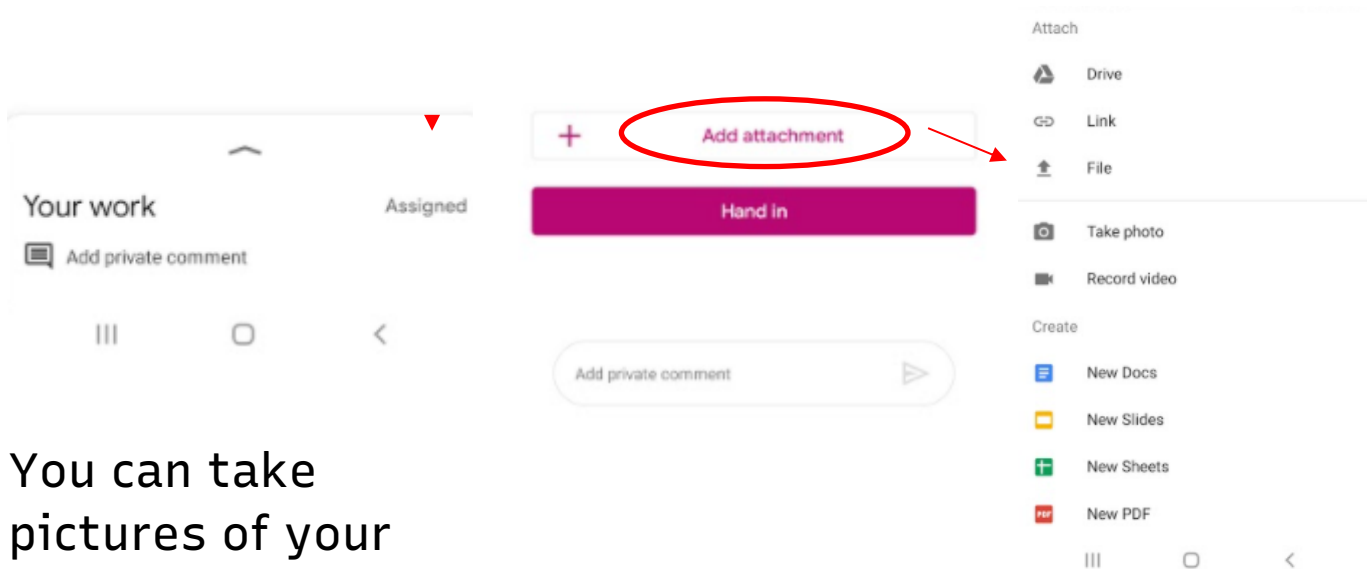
Your work

Assigned

Add private comment

+ Add attachment

Hand in

Add private comment

Attach

Drive

Link

File

Take photo

Record video

Create

New Docs

New Slides

New Sheets

New PDF

You can take pictures of your